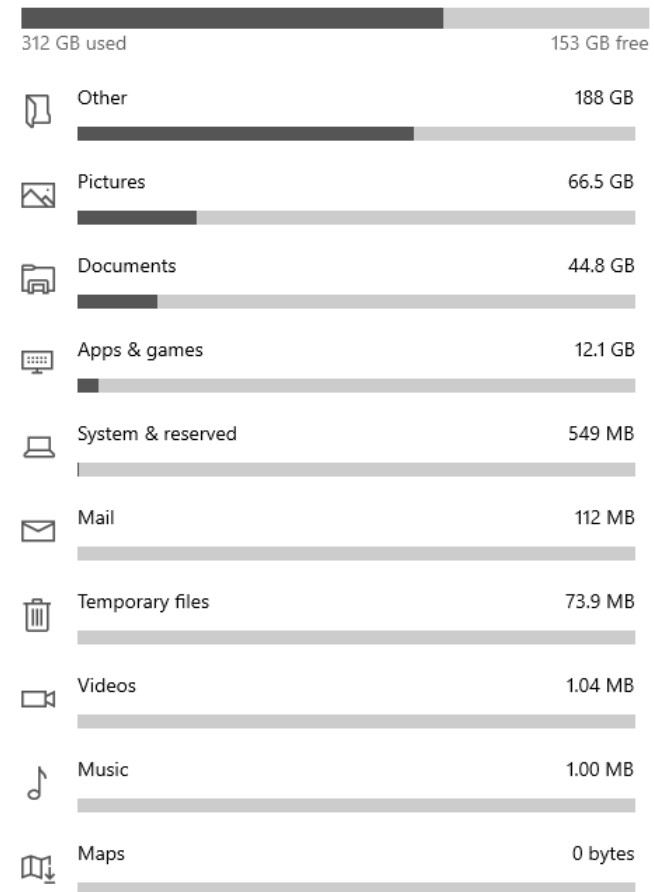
312 GB used 153 GB free

Other 188 GB

Pictures 66.5 GB

Documents 44.8 GB

Apps & games 12.1 GB

System & reserved 549 MB

Mail 112 MB

Temporary files 73.9 MB

Videos 1.04 MB

Music 1.00 MB

Maps 0 bytes